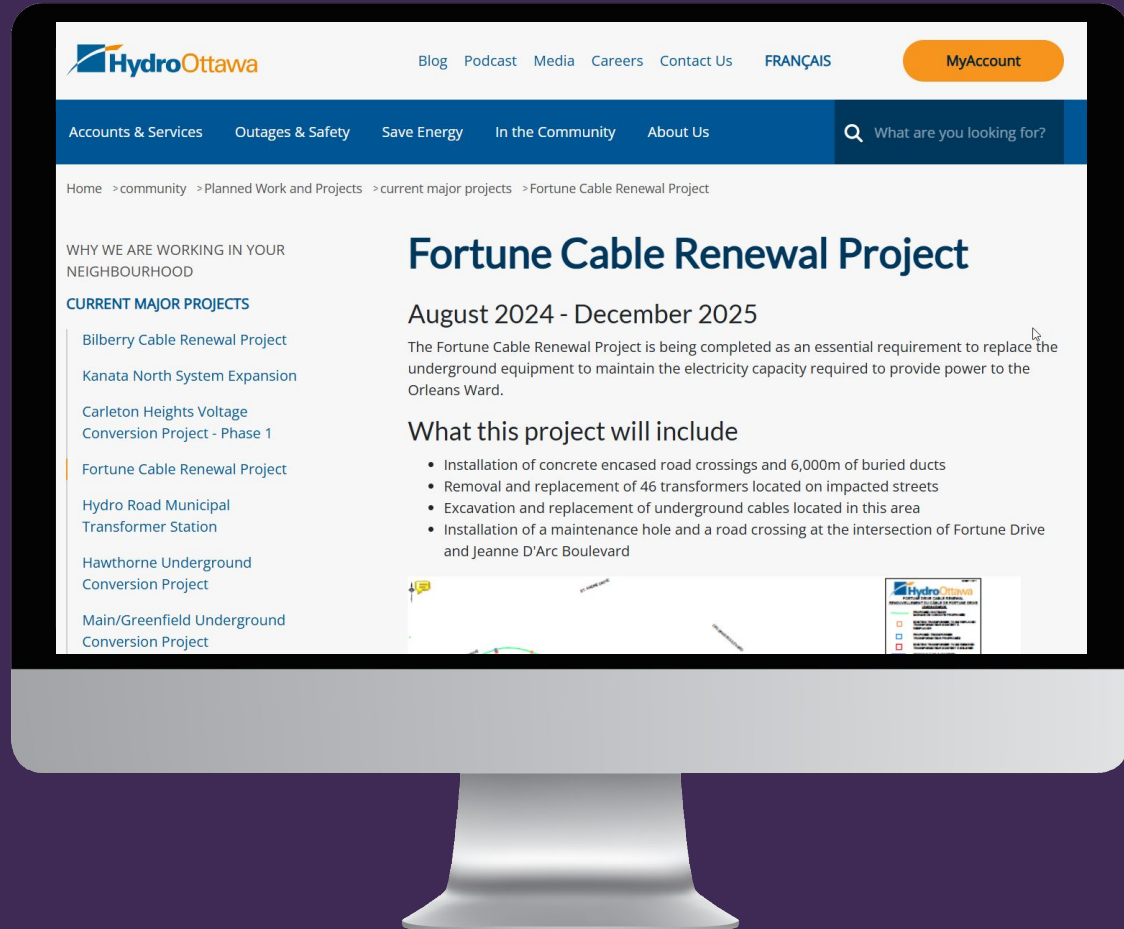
HydroOttawa

Blog Podcast Media Careers Contact Us FRANÇAIS

MyAccount

Accounts & Services Outages & Safety Save Energy In the Community About Us

What are you looking for?

Home >community >Planned Work and Projects >current major projects >Fortune Cable Renewal Project

WHY WE ARE WORKING IN YOUR NEIGHBOURHOOD

CURRENT MAJOR PROJECTS

Bilberry Cable Renewal Project

Kanata North System Expansion

Carleton Heights Voltage Conversion Project - Phase 1

Fortune Cable Renewal Project

Hydro Road Municipal Transformer Station

Hawthorne Underground Conversion Project

Main/Greenfield Underground Conversion Project

Fortune Cable Renewal Project

August 2024 - December 2025

The Fortune Cable Renewal Project is being completed as an essential requirement to replace the underground equipment to maintain the electricity capacity required to provide power to the Orleans Ward.

What this project will include

- Installation of concrete encased road crossings and 6,000m of buried ducts
- Removal and replacement of 46 transformers located on impacted streets
- Excavation and replacement of underground cables located in this area
- Installation of a maintenance hole and a road crossing at the intersection of Fortune Drive and Jeanne D'Arc Boulevard

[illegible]

HydroOttawa

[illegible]